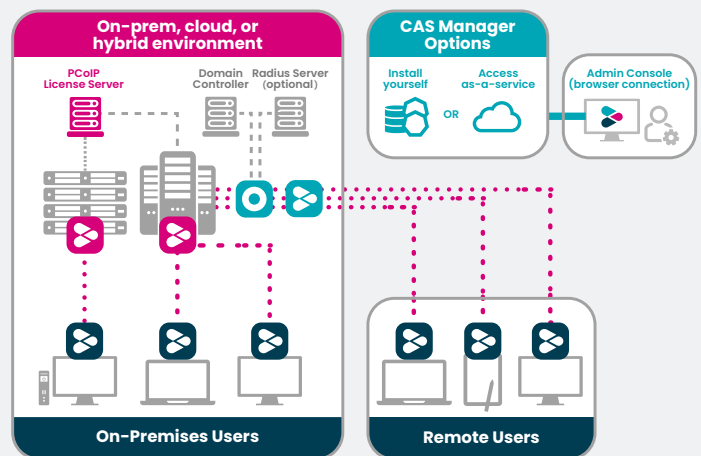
On-prem, cloud, or hybrid environment

PCoIP License Server

Domain Controller

Radius Server (optional)

CAS Manager Options

Install yourself

OR

Access as-a-service

Admin Console (browser connection)

On-Premises Users

Remote Users